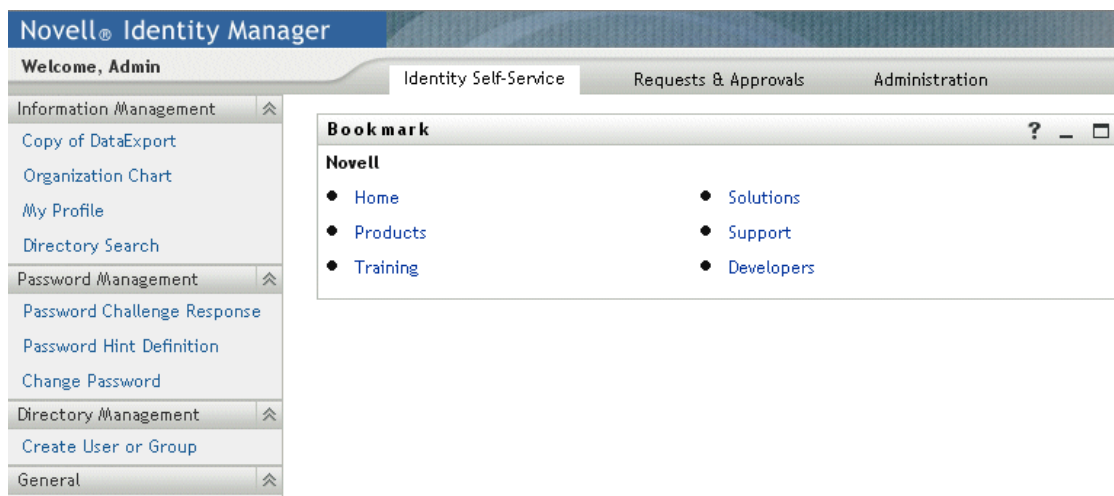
Novell® Identity Manager

Welcome, Admin

Identity Self-Service | Requests & Approvals | Administration

Information Management

Copy of DataExport

Organization Chart

My Profile

Directory Search

Password Management

Password Challenge Response

Password Hint Definition

Change Password

Directory Management

Create User or Group

General

Bookmark

?

Novell

- Home
- Products
- Training
- Solutions
- Support
- Developers